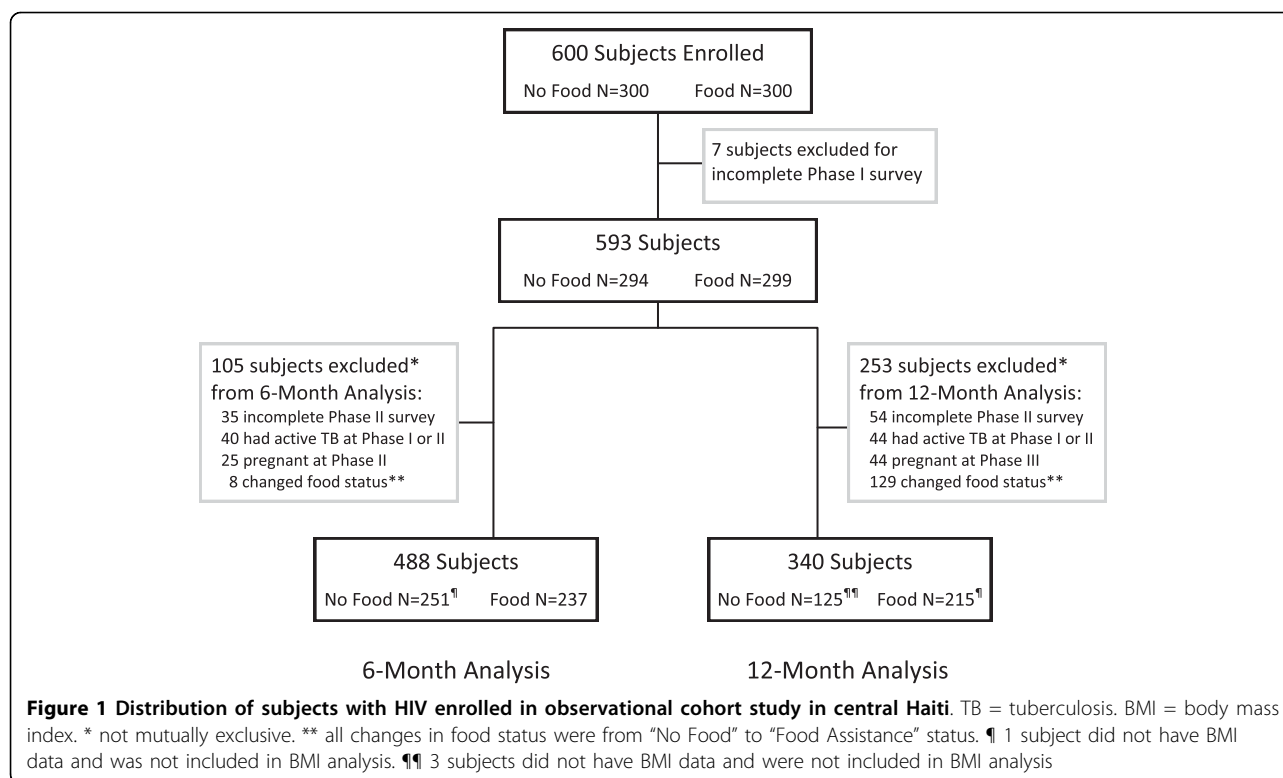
600 Subjects Enrolled

No Food N=300 Food N=300

7 subjects excluded for incomplete Phase I survey

593 Subjects

No Food N=294 Food N=299

105 subjects excluded* from 6-Month Analysis:
35 incomplete Phase II survey
40 had active TB at Phase I or II
25 pregnant at Phase II
8 changed food status**

253 subjects excluded* from 12-Month Analysis:
54 incomplete Phase II survey
44 had active TB at Phase I or II
44 pregnant at Phase III
129 changed food status**

488 Subjects

No Food N=251¶ Food N=237

340 Subjects

No Food N=125¶¶ Food N=215¶

6-Month Analysis

12-Month Analysis

**Figure 1 Distribution of subjects with HIV enrolled in observational cohort study in central Haiti**. TB = tuberculosis. BMI = body mass index. * not mutually exclusive. ** all changes in food status were from "No Food" to "Food Assistance" status. ¶ 1 subject did not have BMI data and was not included in BMI analysis. ¶¶ 3 subjects did not have BMI data and were not included in BMI analysis